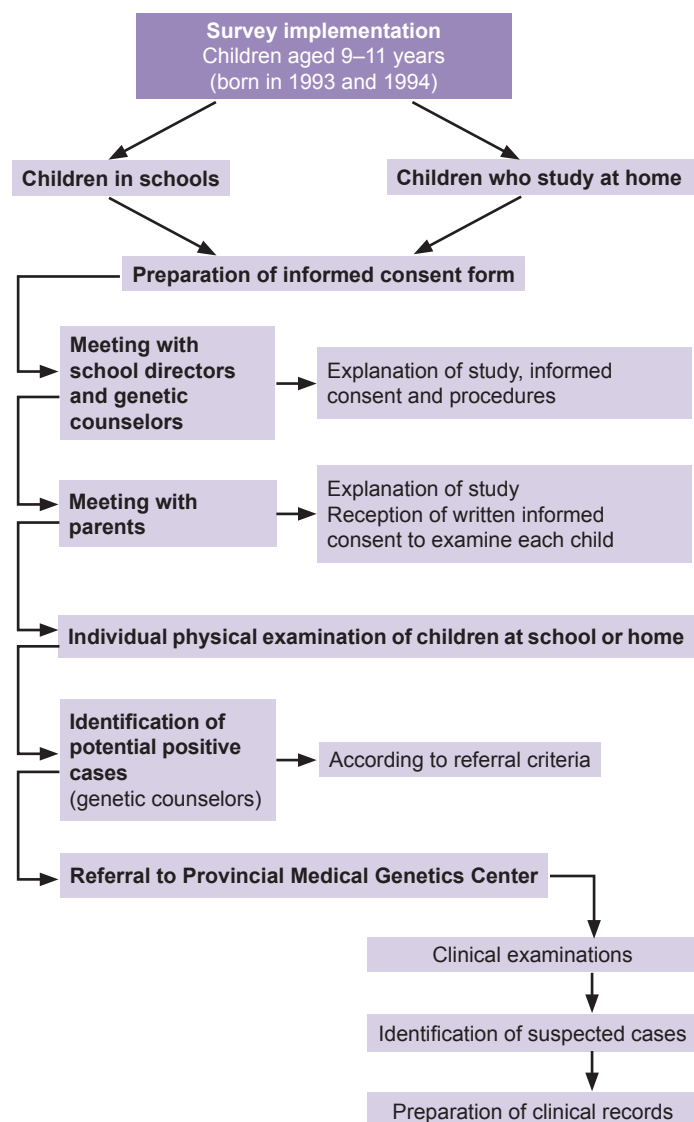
Survey implementation
Children aged 9–11 years
(born in 1993 and 1994)

Children in schools

Children who study at home

Preparation of informed consent form

Meeting with school directors and genetic counselors

Explanation of study, informed consent and procedures

Meeting with parents

Explanation of study
Reception of written informed consent to examine each child

Individual physical examination of children at school or home

Identification of potential positive cases
(genetic counselors)

According to referral criteria

Referral to Provincial Medical Genetics Center

Clinical examinations

Identification of suspected cases

Preparation of clinical records